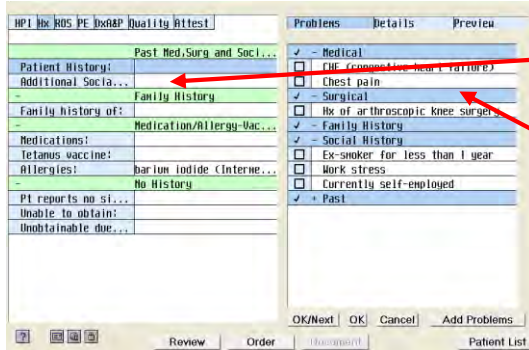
HPI Hx ROS PE DxA&P Quality Attest

| - | Past Med,Surg and Soci... |
|---|---|
| Patient History: | |
| Additional Socia... | |
| - | Family History |
| Family history of: | |
| - | Medication/Allergy-Vac... |
| Medications: | |
| Tetanus vaccine: | |
| Allergies: | barium iodide (Interne... |
| - | No History |
| Pt reports no si... | |
| Unable to obtain: | |
| Unobtainable due... | |

Problems Details Preview

✓ - Medical
CHF (congestive heart failure)
Chest pain
✓ - Surgical
Hx of arthroscopic knee surgery
✓ - Family History
✓ - Social History
Ex-smoker for less than 1 year
Work stress
Currently self-employed
✓ + Past

OK/Next OK Cancel Add Problems

? Review Order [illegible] Patient List